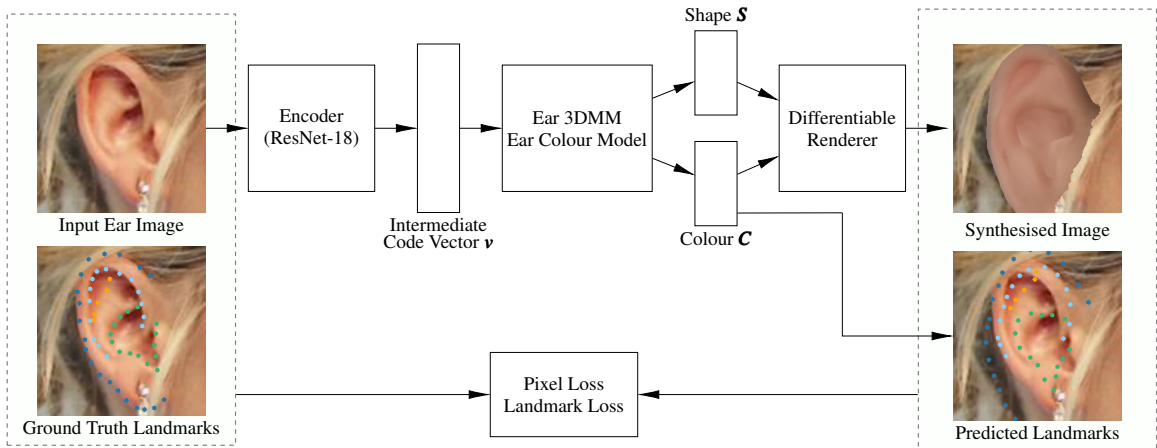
Input Ear Image

Ground Truth Landmarks

Encoder (ResNet-18)

Intermediate Code Vector $\boldsymbol{v}$

Ear 3DMM Ear Colour Model

Shape $\boldsymbol{S}$

Colour $\boldsymbol{C}$

Differentiable Renderer

Synthesised Image

Predicted Landmarks

Pixel Loss Landmark Loss